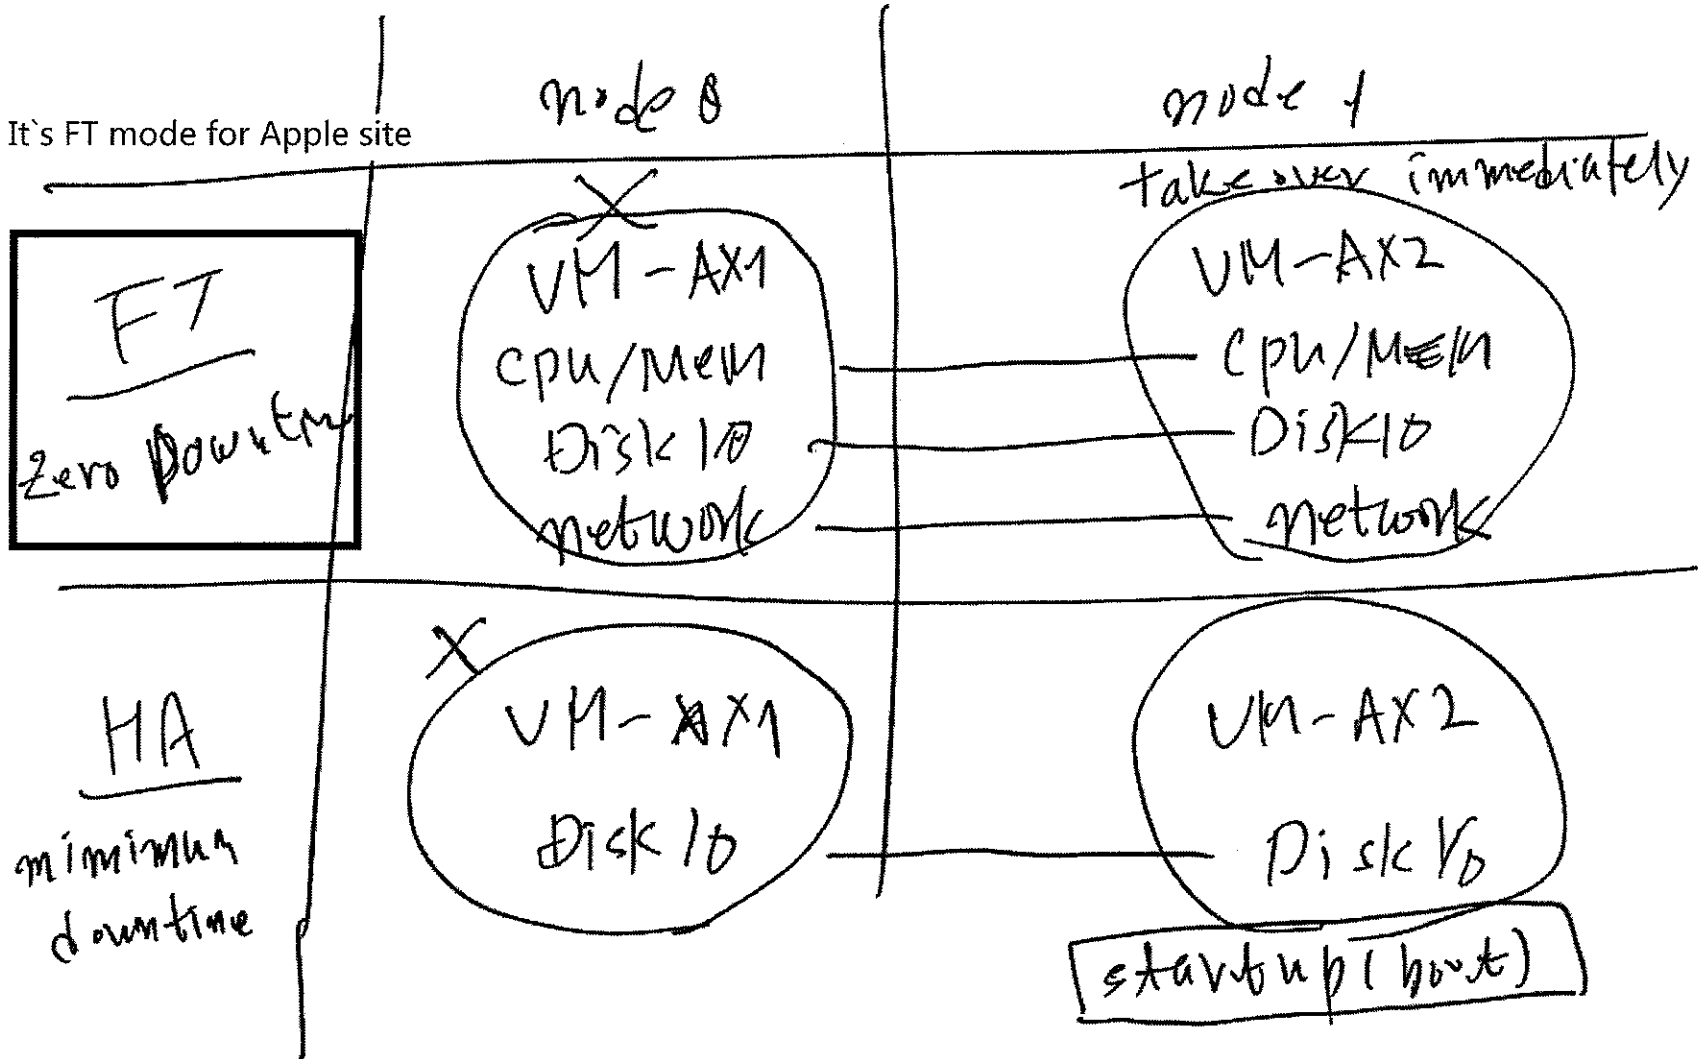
It`s FT mode for Apple site

node 0

node 1

take over immediately

FT
Zero Downtm

VM-AX1
cpu/MEM
Disk I/O
network

VM-AX2
cpu/MEM
Disk IO
network

HA
minimum downtime

VM-AX1
Disk I/O

VM-AX2
Disk I/O

startup(boot)